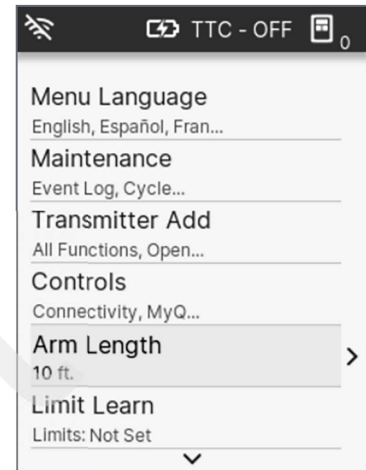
TTC - OFF 0

Menu Language
English, Español, Fran...

Maintenance
Event Log, Cycle...

Transmitter Add
All Functions, Open...

Controls
Connectivity, MyQ...

Arm Length
10 ft.

Limit Learn
Limits: Not Set